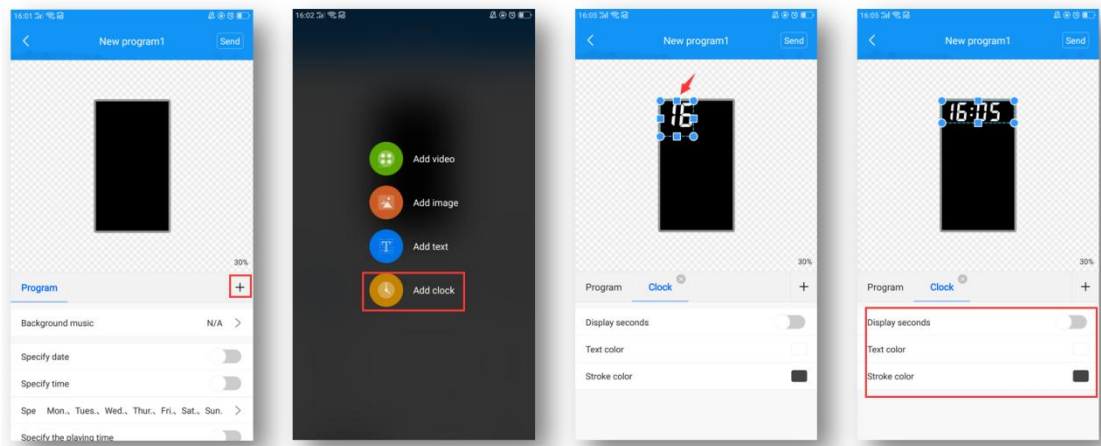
16:01

New program1

Send

30%

Program

+

Background music

N/A >

Specify date

Specify time

Spe Mon., Tues., Wed., Thur., Fri., Sat., Sun. >

Specify the playing time

16:02

Add video

Add image

Add text

Add clock

16:05

New program1

Send

16

30%

Program

Clock

+

Display seconds

Text color

Stroke color

16:05

New program1

Send

16:05

30%

Program

Clock

+

Display seconds

Text color

Stroke color